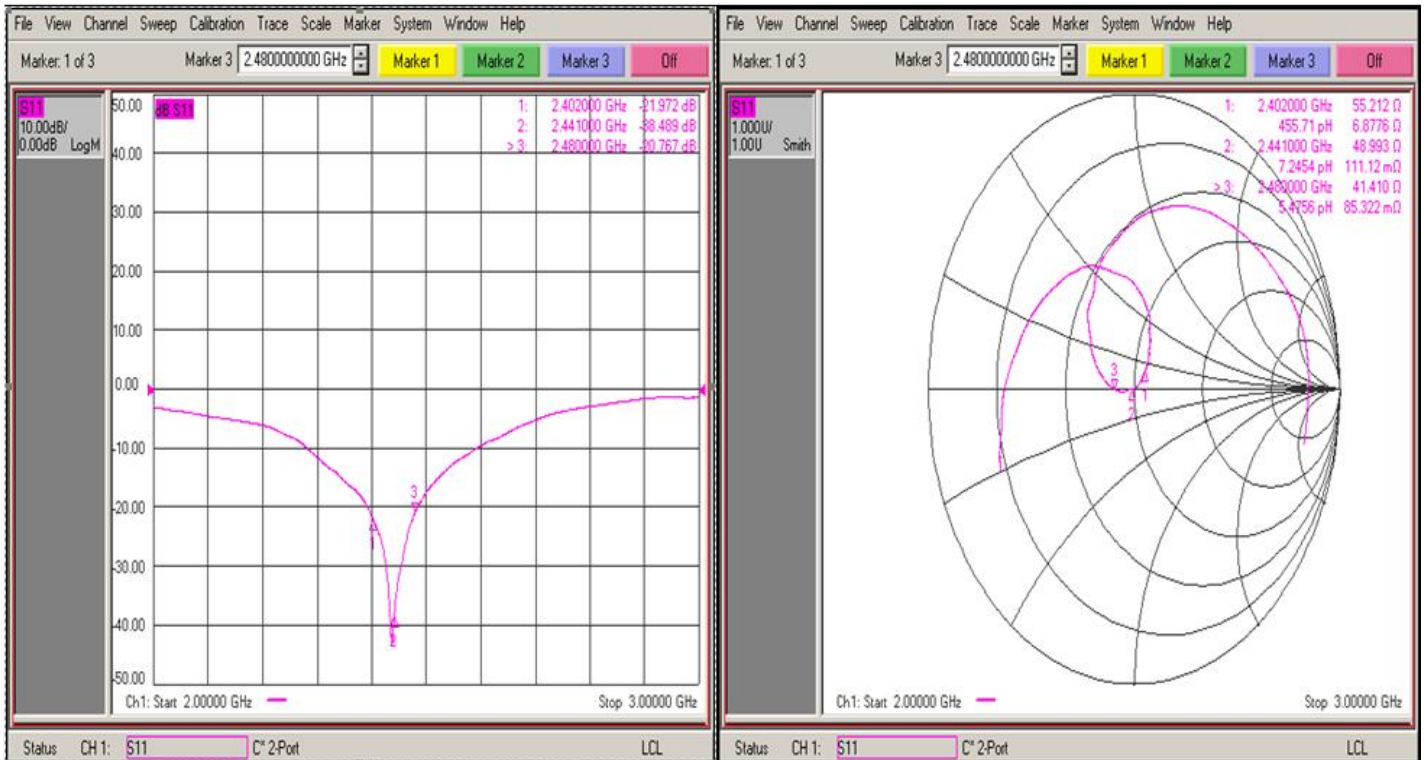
File View Channel Sweep Calibration Trace Scale Marker System Window Help

Marker: 1 of 3 Marker 3 2.4800000000 GHz Marker 1 Marker 2 Marker 3 Off

S11
10.00dB/
0.00dB LogM

dB S11

1: 2.402000 GHz -21.972 dB
2: 2.441000 GHz -38.489 dB
> 3: 2.480000 GHz -20.767 dB

50.00
40.00
30.00
20.00
10.00
0.00
-10.00
-20.00
-30.00
-40.00
-50.00

3
1
2

Ch1: Start 2.00000 GHz Stop 3.00000 GHz

Status CH 1: S11 C* 2-Port LCL

File View Channel Sweep Calibration Trace Scale Marker System Window Help

Marker: 1 of 3 Marker 3 2.4800000000 GHz Marker 1 Marker 2 Marker 3 Off

S11
1.000U/
1.00U Smith

1: 2.402000 GHz 55.212 Ω
455.71 pH 6.8776 Ω
2: 2.441000 GHz 48.993 Ω
7.2454 pH 111.12 mΩ
> 3: 2.480000 GHz 41.410 Ω
5.4756 pH 85.322 mΩ

3
4
1
2

Ch1: Start 2.00000 GHz Stop 3.00000 GHz

Status CH 1: S11 C* 2-Port LCL